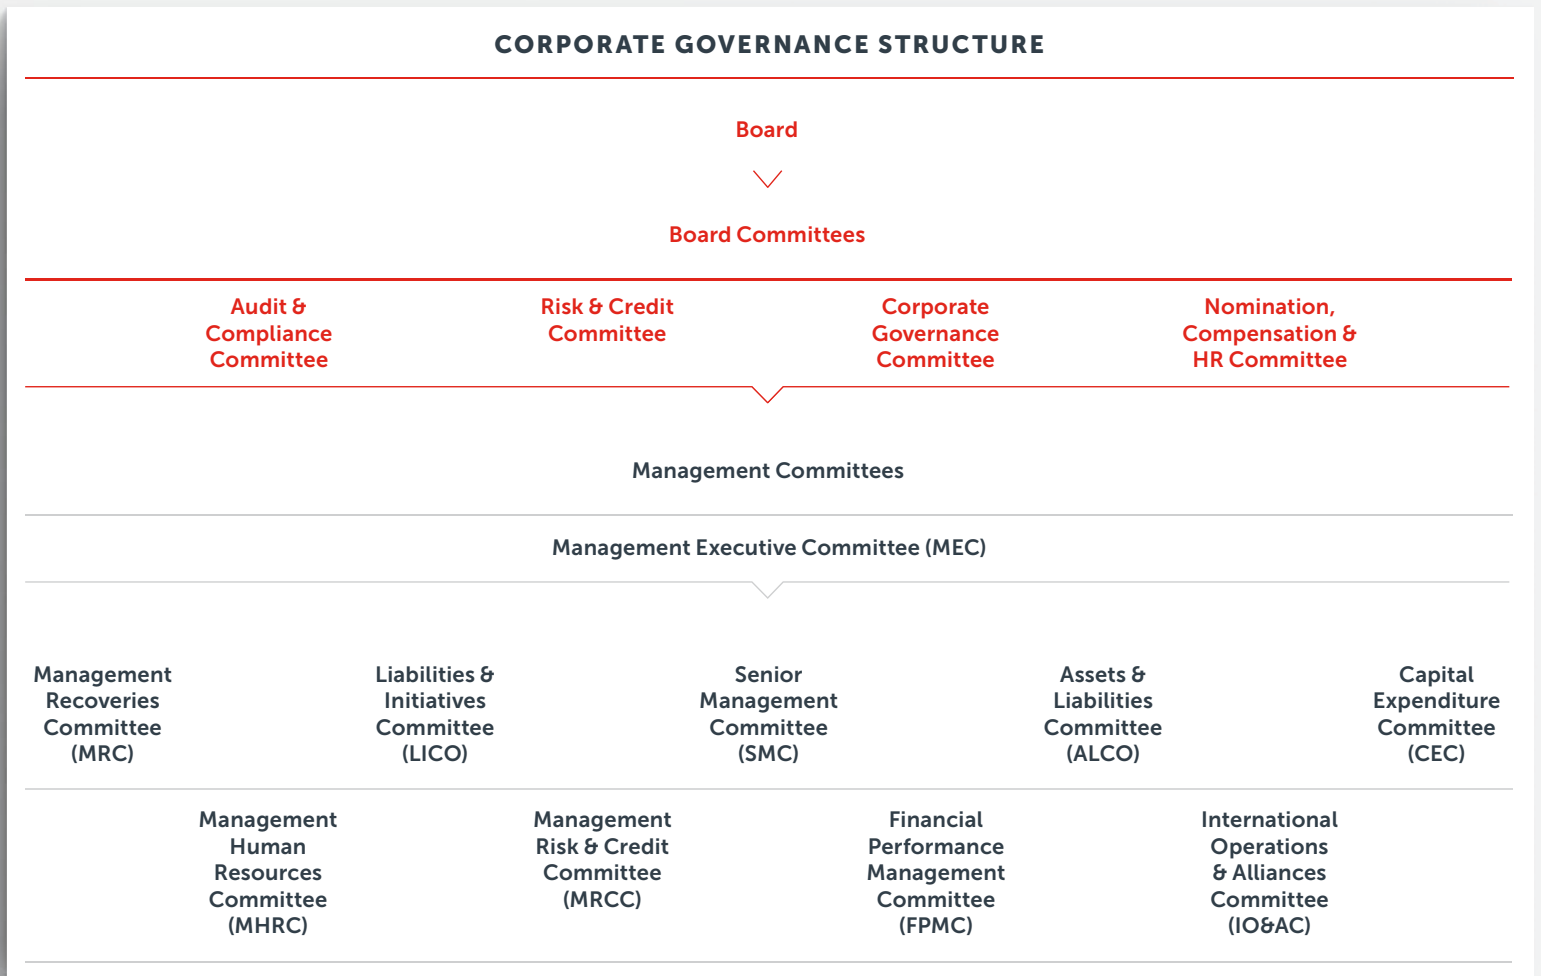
CORPORATE GOVERNANCE STRUCTURE

Board

Board Committees

Audit & Compliance Committee

Risk & Credit Committee

Corporate Governance Committee

Nomination, Compensation & HR Committee

Management Committees

Management Executive Committee (MEC)

Management Recoveries Committee (MRC)

Liabilities & Initiatives Committee (LICO)

Senior Management Committee (SMC)

Assets & Liabilities Committee (ALCO)

Capital Expenditure Committee (CEC)

Management Human Resources Committee (MHRC)

Management Risk & Credit Committee (MRCC)

Financial Performance Management Committee (FPMC)

International Operations & Alliances Committee (IO&AC)